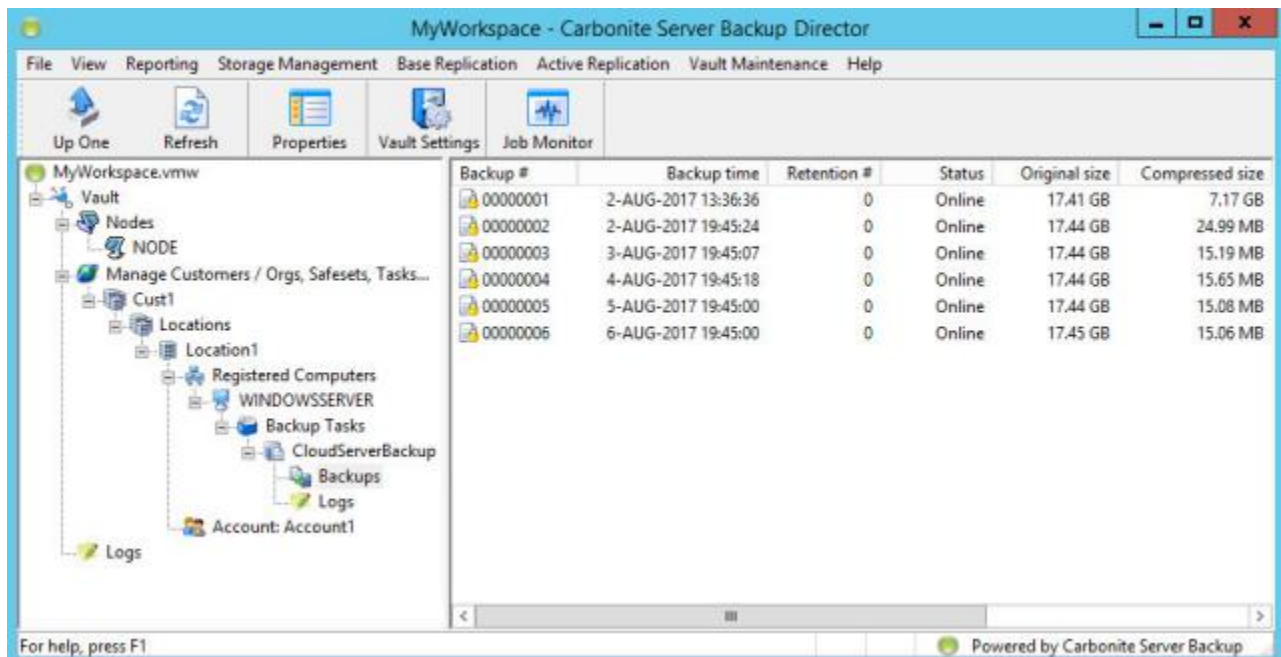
MyWorkspace - Carbonite Server Backup Director

File View Reporting Storage Management Base Replication Active Replication Vault Maintenance Help

Up One Refresh Properties Vault Settings Job Monitor

MyWorkspace.vmw
Vault
Nodes
NODE
Manage Customers / Orgs, Safesets, Tasks...
Cust1
Locations
Location1
Registered Computers
WINDOWSSERVER
Backup Tasks
CloudServerBackup
Backups
Logs
Account: Account1
Logs

| Backup # | Backup time | Retention # | Status | Original size | Compressed size |
|---|---|---|---|---|---|
| 00000001 | 2-AUG-2017 13:36:36 | 0 | Online | 17.41 GB | 7.17 GB |
| 00000002 | 2-AUG-2017 19:45:24 | 0 | Online | 17.44 GB | 24.99 MB |
| 00000003 | 3-AUG-2017 19:45:07 | 0 | Online | 17.44 GB | 15.19 MB |
| 00000004 | 4-AUG-2017 19:45:18 | 0 | Online | 17.44 GB | 15.65 MB |
| 00000005 | 5-AUG-2017 19:45:00 | 0 | Online | 17.44 GB | 15.08 MB |
| 00000006 | 6-AUG-2017 19:45:00 | 0 | Online | 17.45 GB | 15.06 MB |

For help, press F1
Powered by Carbonite Server Backup